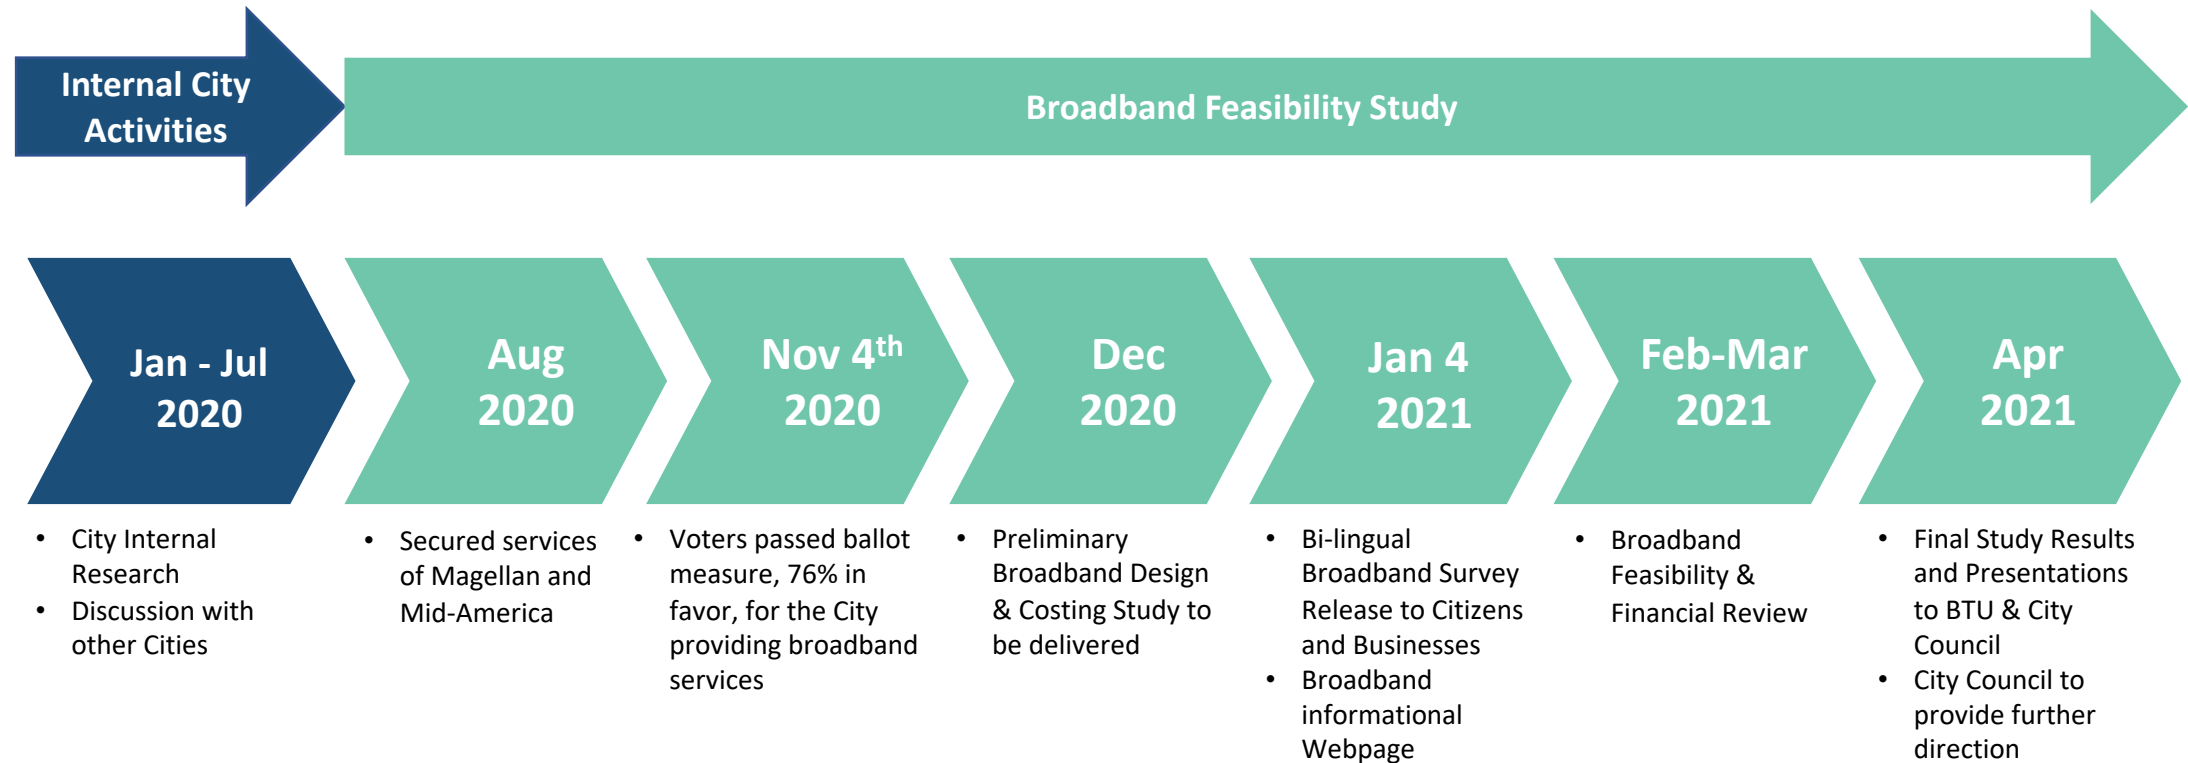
Internal City Activities

Broadband Feasibility Study

Jan - Jul 2020

Aug 2020

Nov 4$^{th}$ 2020

Dec 2020

Jan 4 2021

Feb-Mar 2021

Apr 2021

- City Internal Research
- Discussion with other Cities

- Secured services of Magellan and Mid-America

- Voters passed ballot measure, 76% in favor, for the City providing broadband services

- Preliminary Broadband Design & Costing Study to be delivered

- Bi-lingual Broadband Survey Release to Citizens and Businesses
- Broadband informational Webpage

- Broadband Feasibility & Financial Review

- Final Study Results and Presentations to BTU & City Council
- City Council to provide further direction